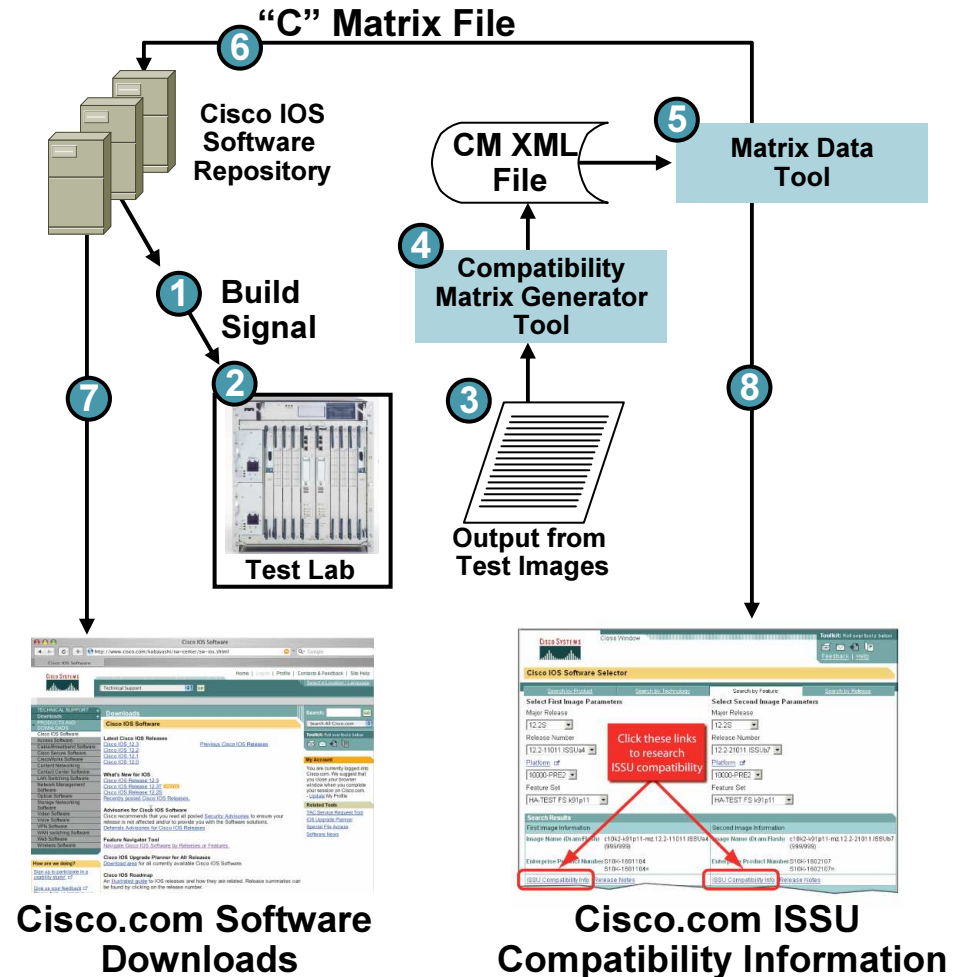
6 "C" Matrix File

Cisco IOS Software Repository

CM XML File

5 Matrix Data Tool

4 Compatibility Matrix Generator Tool

1 Build Signal

2

7

Test Lab

3

Output from Test Images

8

Cisco IOS Software

Downloads

Cisco IOS Software

Latest Cisco IOS Releases
Cisco IOS 12.3
Cisco IOS 12.2
Cisco IOS 12.1
Cisco IOS 12.0

Previous Cisco IOS Releases

What's New for IOS

Advisories for Cisco IOS Software

Feature Navigator Tool

Cisco IOS Upgrade Planner for All Releases

Cisco IOS Roadmap

Cisco Systems

Cisco IOS Software Selector

Select First Image Parameters
Major Release
12.2S
Release Number
12.2-11011.ISSUa4
Platform
10000-PRE2
Feature Set
HA-TEST FS k91p11

Select Second Image Parameters
Major Release
12.2S
Release Number
12.2-21011.ISSUb7
Platform
10000-PRE2
Feature Set
HA-TEST FS k91p11

Click these links to research ISSU compatibility

Search Results
First Image Information
Second Image Information

ISSU Compatibility Info Release Notes
ISSU Compatibility Info Release Notes

Cisco.com Software Downloads

Cisco.com ISSU Compatibility Information